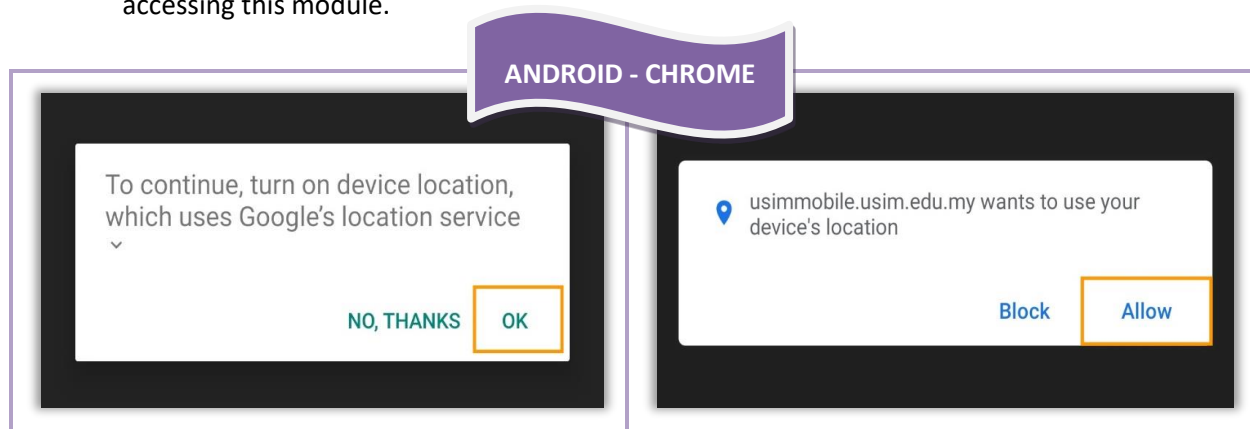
accessing this module.

ANDROID - CHROME

To continue, turn on device location, which uses Google's location service

NO, THANKS OK

usimmobile.usim.edu.my wants to use your device's location

Block Allow